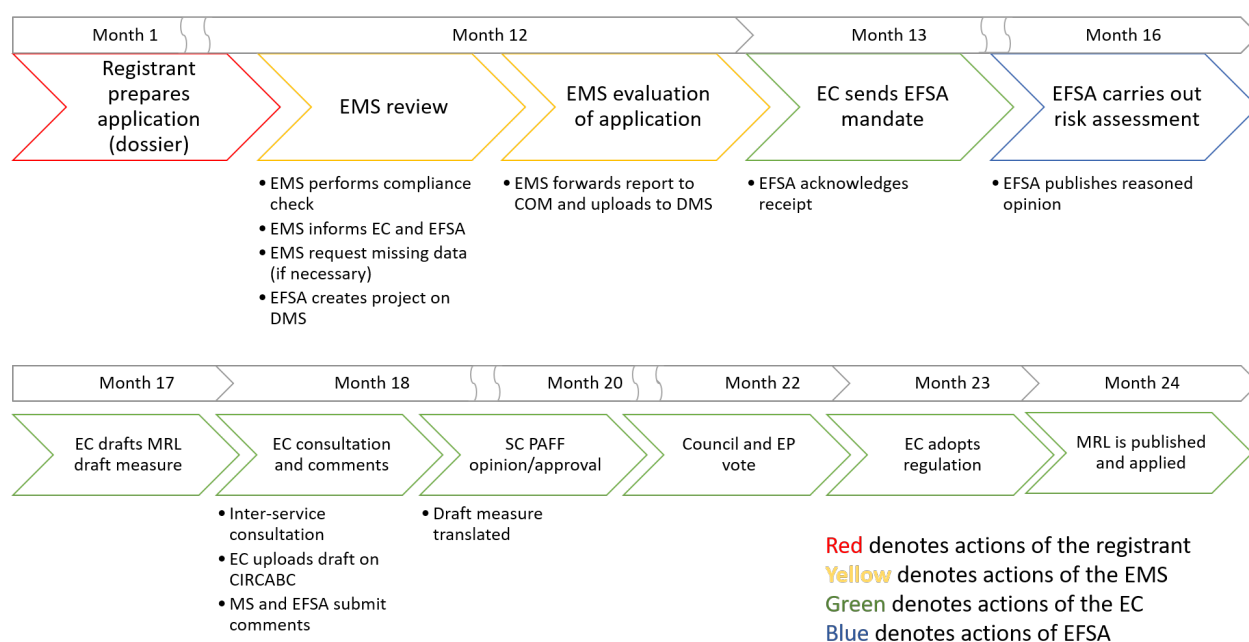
Month 1

Month 12

Month 13

Month 16

Registrant prepares application (dossier)

EMS review

EMS evaluation of application

EC sends EFSA mandate

EFSA carries out risk assessment

• EMS performs compliance check
• EMS informs EC and EFSA
• EMS request missing data (if necessary)
• EFSA creates project on DMS

• EMS forwards report to COM and uploads to DMS

• EFSA acknowledges receipt

• EFSA publishes reasoned opinion

Month 17

Month 18

Month 20

Month 22

Month 23

Month 24

EC drafts MRL draft measure

EC consultation and comments

SC PAFF opinion/approval

Council and EP vote

EC adopts regulation

MRL is published and applied

• Inter-service consultation
• EC uploads draft on CIRCABC
• MS and EFSA submit comments

• Draft measure translated

Red denotes actions of the registrant
Yellow denotes actions of the EMS
Green denotes actions of the EC
Blue denotes actions of EFSA